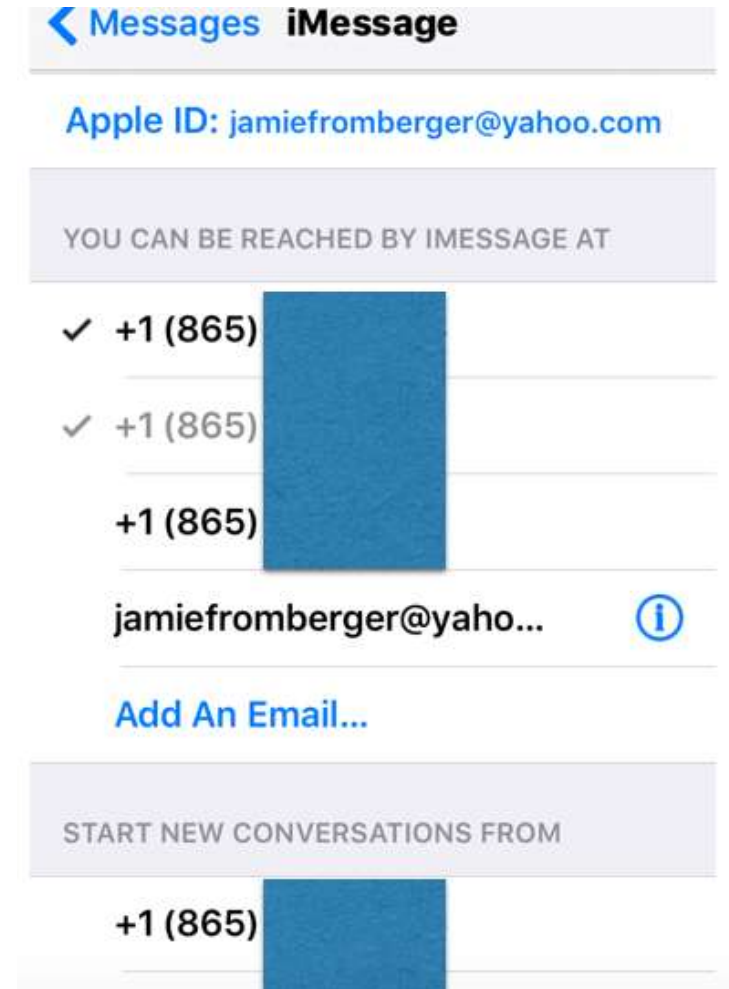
Messages iMessage

Apple ID: jamiefromberger@yahoo.com

YOU CAN BE REACHED BY IMESSAGE AT

✓ +1 (865)

✓ +1 (865)

+1 (865)

jamiefromberger@yaho...

Add An Email...

START NEW CONVERSATIONS FROM

+1 (865)